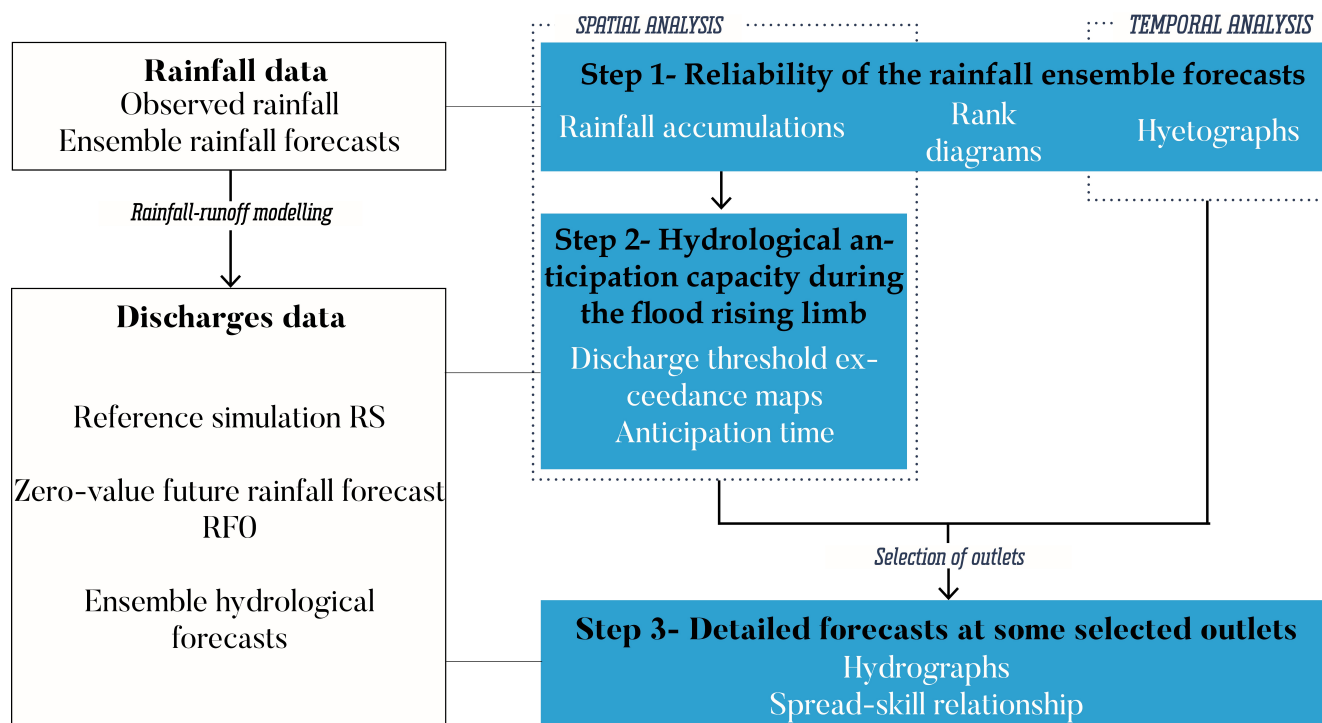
SPATIAL ANALYSIS

TEMPORAL ANALYSIS

**Rainfall data**
Observed rainfall
Ensemble rainfall forecasts

Rainfall-runoff modelling

**Discharges data**

Reference simulation RS

Zero-value future rainfall forecast RF0

Ensemble hydrological forecasts

**Step 1- Reliability of the rainfall ensemble forecasts**
Rainfall accumulations
Rank diagrams
Hyetographs

**Step 2- Hydrological anticipation capacity during the flood rising limb**
Discharge threshold exceedance maps
Anticipation time

Selection of outlets

**Step 3- Detailed forecasts at some selected outlets**
Hydrographs
Spread-skill relationship